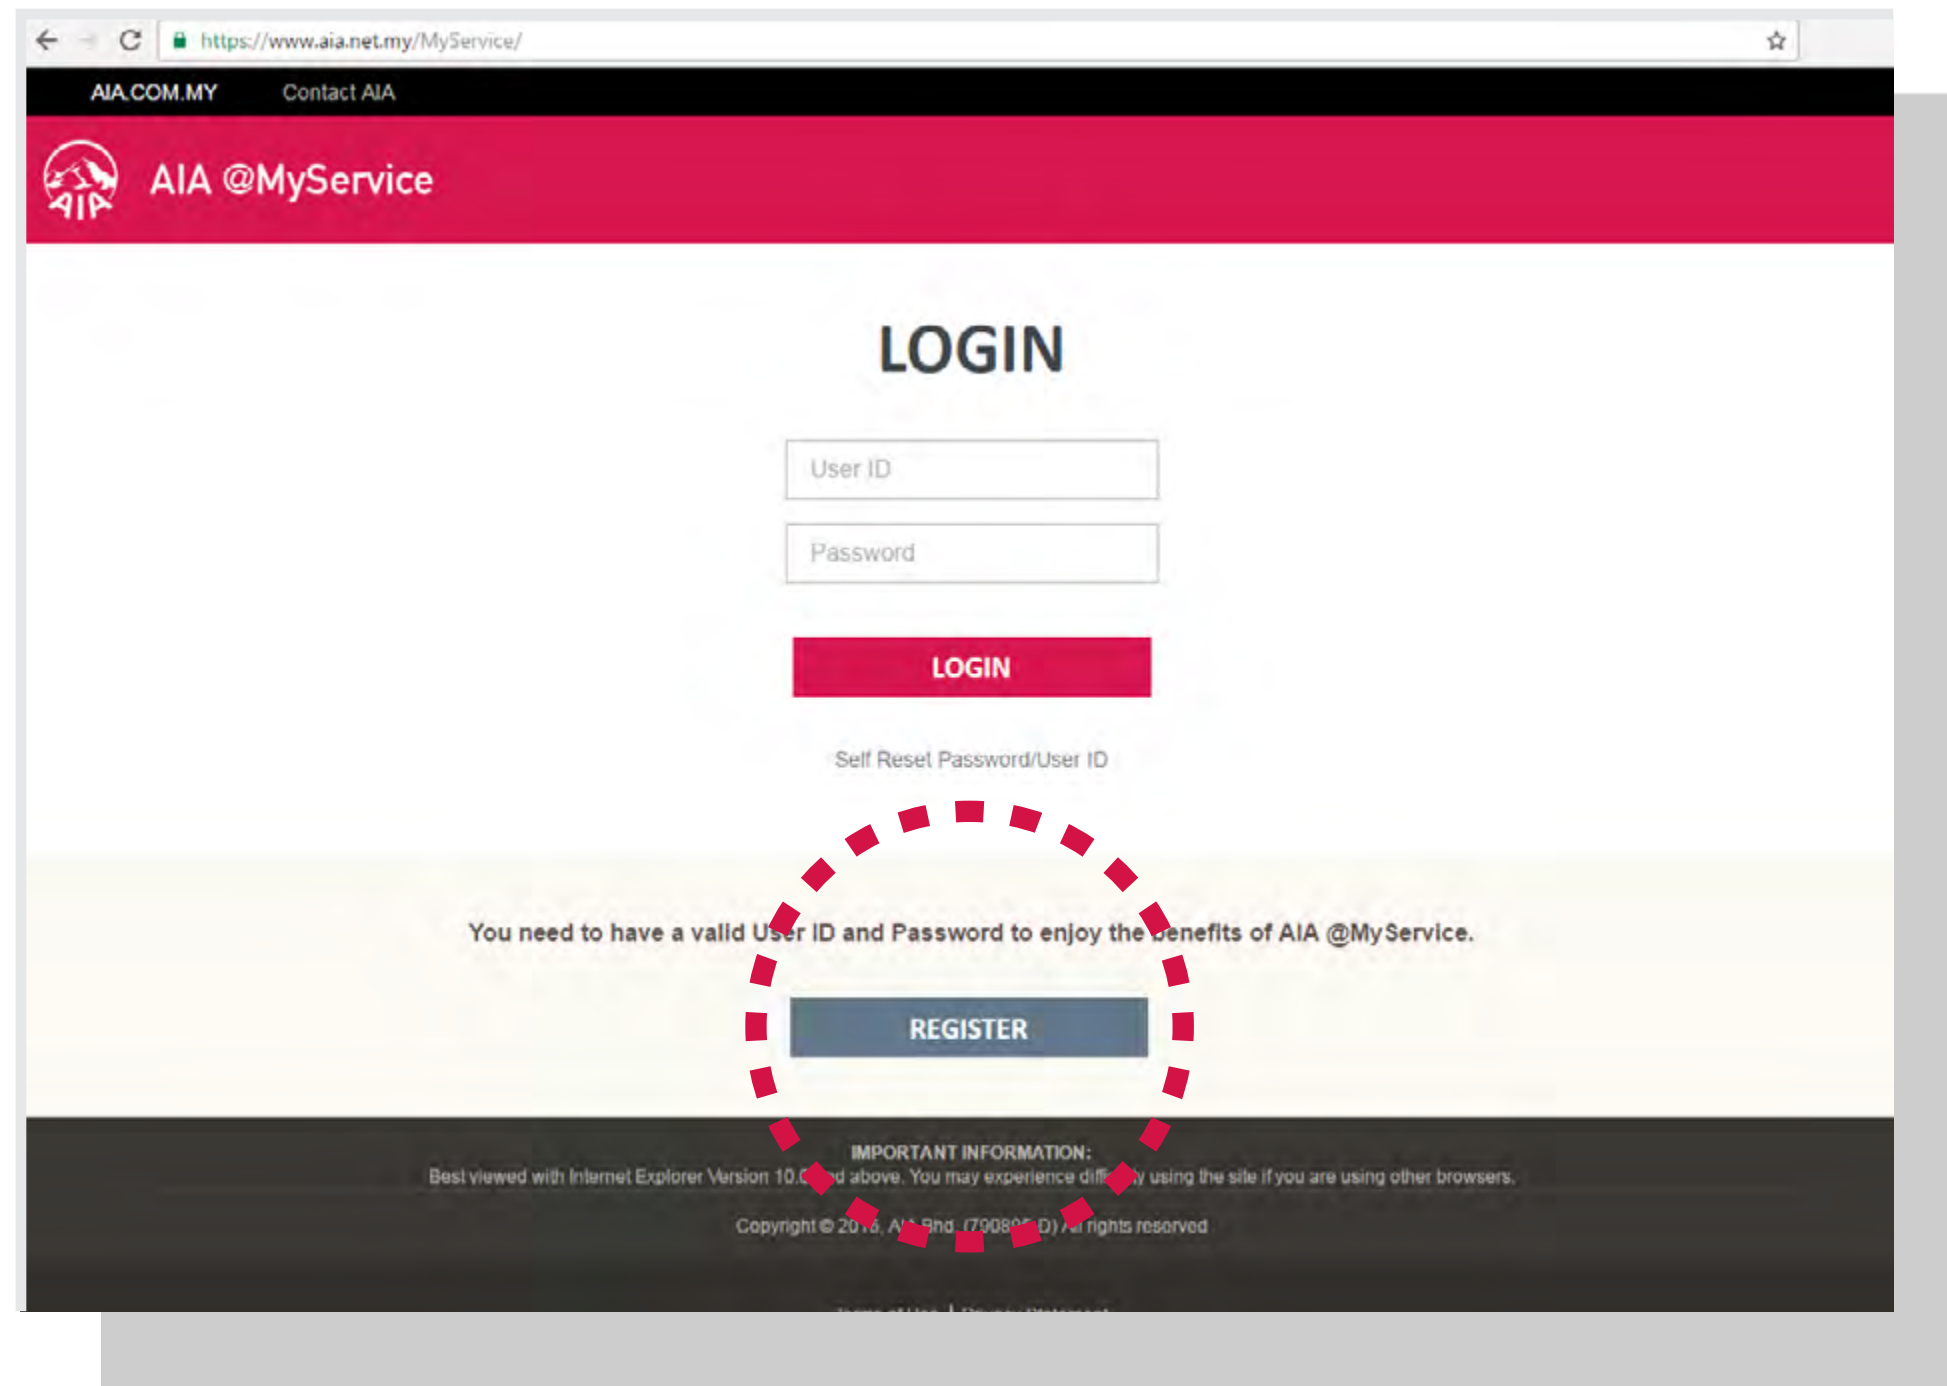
https://www.aia.net.my/MyService/

AIA.COM.MY Contact AIA

AIA

AIA @MyService

LOGIN

User ID

Password

LOGIN

Self Reset Password/User ID

You need to have a valid U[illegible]r ID and Password to enjoy the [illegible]enefits of AIA @MyService.

REGISTER

IMPORTANT INFORMATION:
Best viewed with Internet Explorer Version 10.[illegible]d above. You may experience diff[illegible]y using the site if you are using other browsers.

Copyright © 20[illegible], A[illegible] Bhd. (790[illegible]-D) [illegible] rights reserved

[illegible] | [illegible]